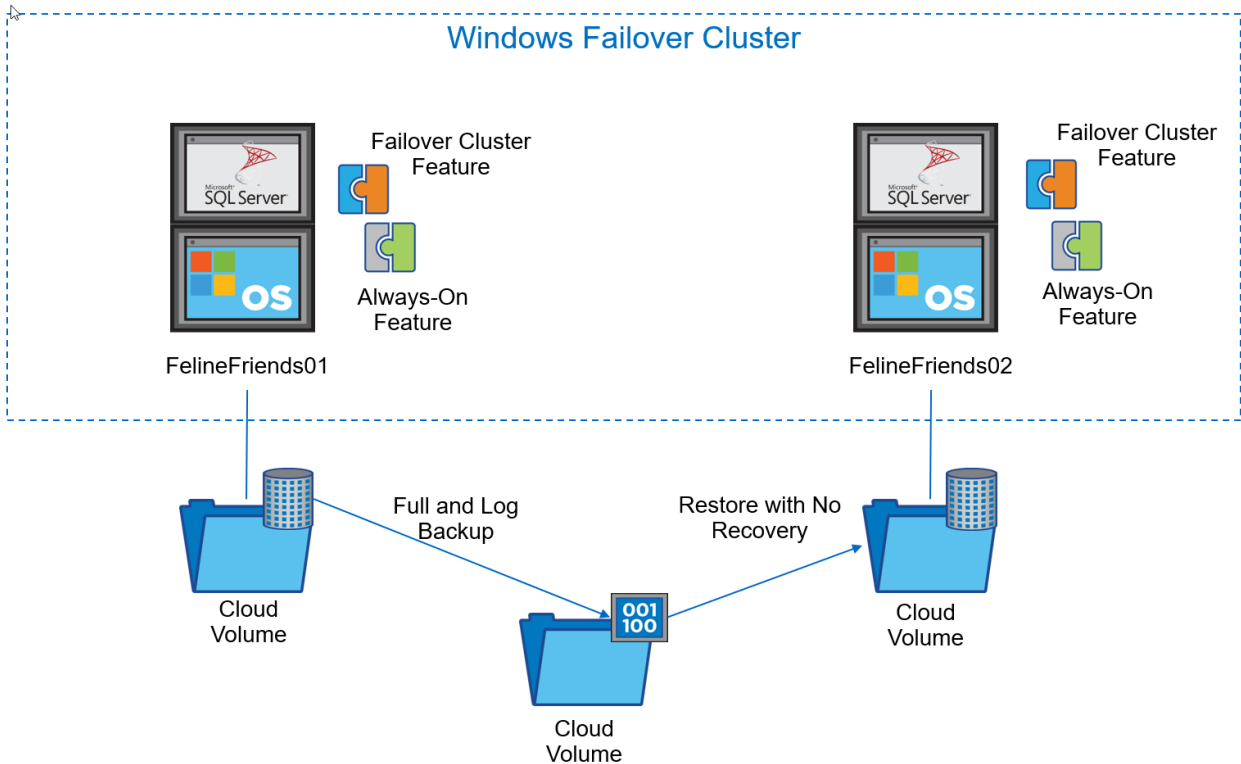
Windows Failover Cluster

Microsoft SQL Server

OS

Failover Cluster Feature

Always-On Feature

FelineFriends01

Microsoft SQL Server

OS

Failover Cluster Feature

Always-On Feature

FelineFriends02

Cloud Volume

Full and Log Backup

001 100

Cloud Volume

Restore with No Recovery

Cloud Volume